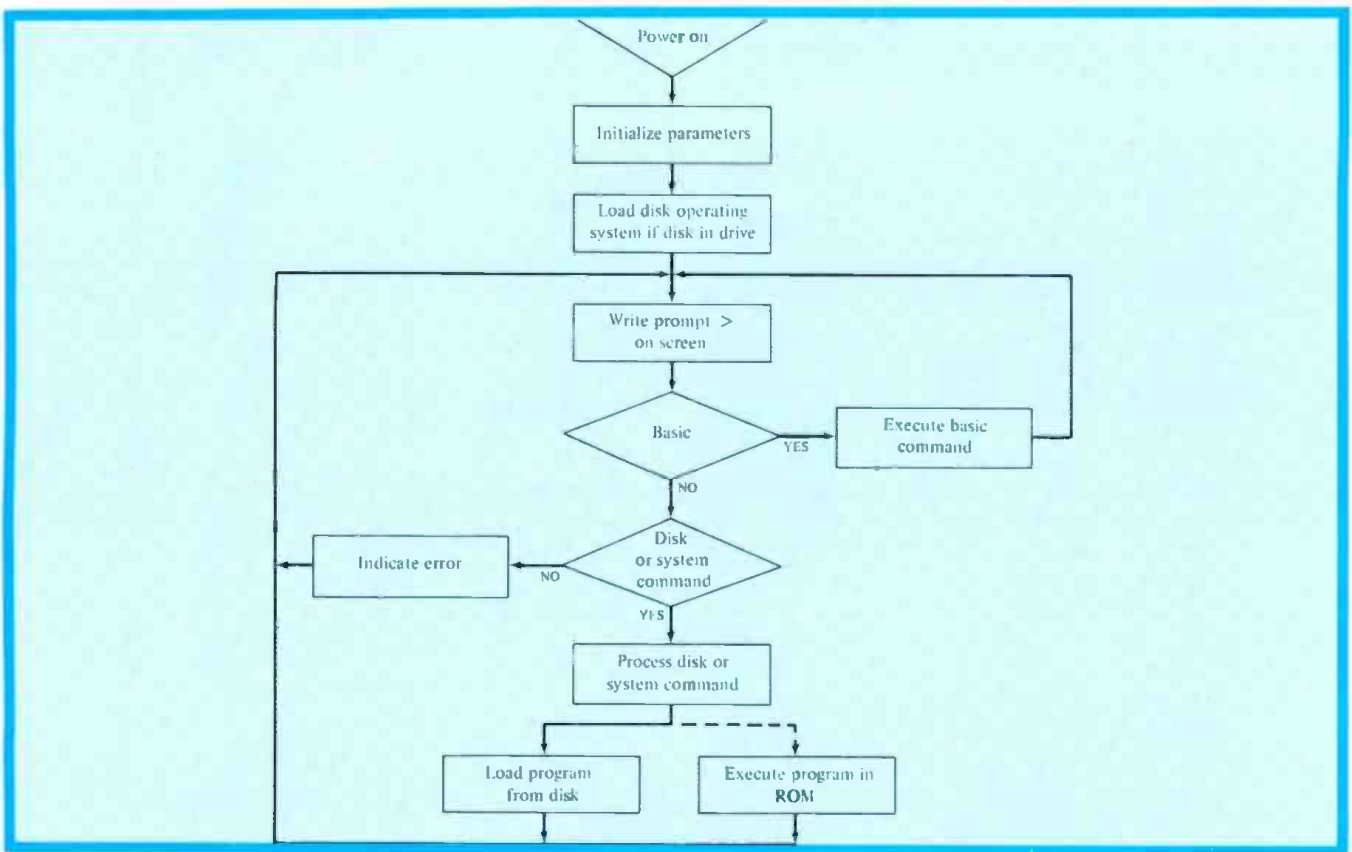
Power on

Initialize parameters

Load disk operating system if disk in drive

Write prompt > on screen

Basic

YES

Execute basic command

NO

Indicate error

NO

Disk or system command

YES

Process disk or system command

Load program from disk

Execute program in ROM